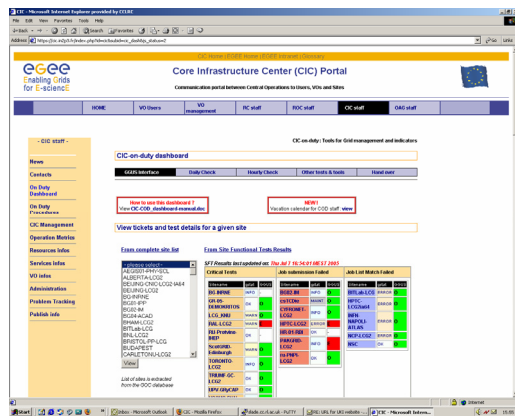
CIC - Microsoft Internet Explorer provided by CCLRC

File Edit View Favorites Tools Help

Back Search Favorites

Address https://cic.in2p3.fr/index.php?id=cic&subid=cic_dashb&js_status=2

Go Links

CIC portal home | EGEE home | EGEE Intranet | Glossary

egee Enabling Grids for E-sciencE

Core Infrastructure Center (CIC) Portal

Communication portal between Central Operations to Users, VOs and Sites

| HOME | VO Users | VO management | RC staff | ROC staff | CIC staff | OAG staff |
|---|---|---|---|---|---|---|

- CIC staff -

News
Contacts
On Duty Dashboard
On Duty Procedures
CIC Management
Operation Metrics
Resources Infos
Services Infos
VO infos
Administration
Problem Tracking
Publish info

CIC-on-duty: Tools for Grid management and indicators

CIC-on-duty dashboard

| GGUS interface | Daily Check | Hourly Check | Other tools & tests | Hand over |
|---|---|---|---|---|

How to use this dashboard ?
View CIC-COD_dashboard-manual.doc

NEW !
Vacation calendar for COD staff : view

View tickets and test details for a given site

From complete site list

--please select--
AEGIS01-PHY-SCL
ALBERTA-LCG2
BEIJING-CNIC-LCG2-IA64
BEIJING-LCG2
BG-INRNE
BG01-IPP
BG02-IM
BG04-ACAD
BHAM-LCG2
BITLab-LCG
BNL-LCG2
BRISTOL-PP-LCG
BUDAPEST
CARLETONU-LCG2

View

List of sites is extracted from the GOC database

From Site Functional Tests Results

SFT Results last updated on: Thu Jul 7 16:54:01 MEST 2005

Critical Tests

| Sitename | SFT | Ticket |
|---|---|---|
| BG-INRNE | INFO | |
| GR-05-DEMOKRITOS | OK | |
| LCG_KNU | WARN | |
| RAL-LCG2 | WARN | |
| RU-Protvino-IHEP | OK | |
| ScotGRID-Edinburgh | OK | |
| TORONTO-LCG2 | OK | |
| TRIUMF-GC-LCG2 | OK | |
| UPV-GRyCAP | | |

Job submission Failed

| Sitename | SFT | Ticket |
|---|---|---|
| BG03-NGCC | INFO | |
| csTCDie | MAINT | |
| CYFRONET-LCG2 | ERROR | |
| HPTC-LCG2 | ERROR | |
| SR-01-ISS | ERROR | |
| PAKGRID-LCG2 | INFO | |
| ru-PNPI-LCG2 | OK | |

Job List Match Failed

| Sitename | SFT | Ticket |
|---|---|---|
| BITLab-LCG | ERROR | |
| HPTC-LCG2ia64 | ERROR | |
| INFN-NAPOLI-ATLAS | ERROR | |
| NCP-LCG2 | ERROR | |
| NSC | ERROR | |

Internet

Start | Inbox - Microsoft Outlook | CIC - Mozilla Firefox | lxadm.cc.rl.ac.uk - PuTTY | SRU: URL for UKI website ... | CIC - Microsoft Interne...